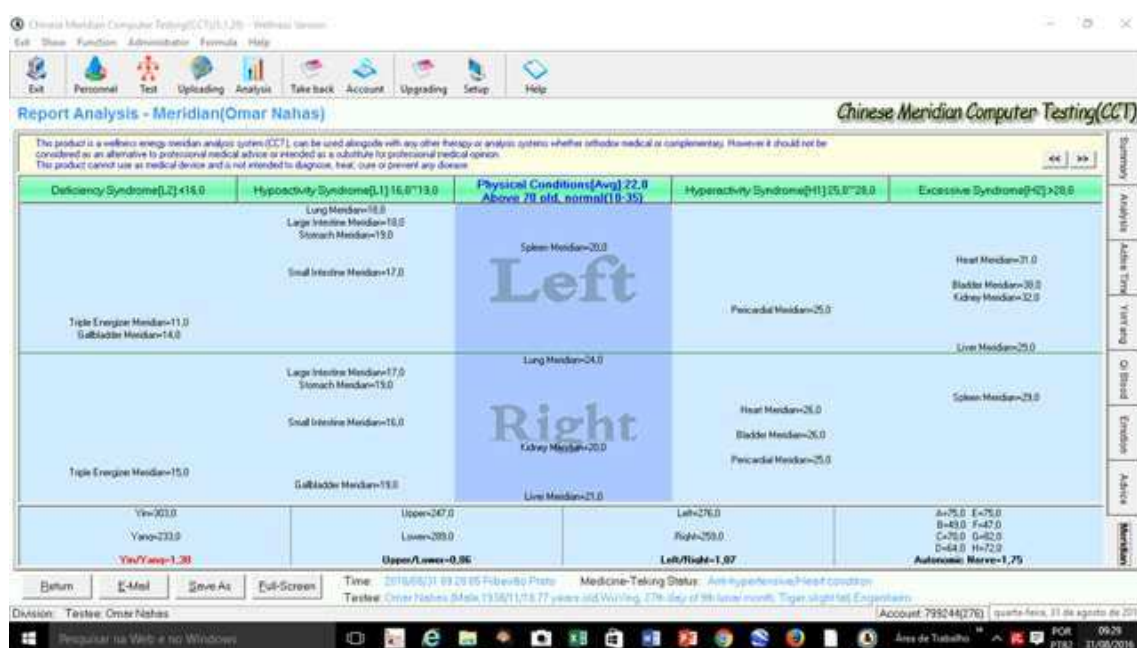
Chinese Meridian Computer Testing(CCT)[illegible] - Wellness Version
Exit Show Function Administrator Formula Help

Exit Personnel Test Uploading Analysis Take back Account Upgrading Setup Help

Report Analysis - Meridian(Omar Nahas)

Chinese Meridian Computer Testing(CCT)

This product is a wellness energy meridian analysis system (CCT), can be used alongside with any other therapy or analysis systems whether orthodox medical or complementary. However it should not be considered as an alternative to professional medical advice or intended as a substitute for professional medical opinion.
This product cannot use as medical device and is not intended to diagnose, treat, cure or prevent any disease.

<< >>

| Deficiency Syndrome[L2]<16.0 | Hypoactivity Syndrome[L1]16.0~19.0 | Physical Conditions[Avg]:22.0 Above 70 old, normal(19-35) | Hyperactivity Syndrome[H1]25.0~28.0 | Excessive Syndrome[H2]>28.0 |
|---|---|---|---|---|
| Triple Energizer Meridian=11.0 Gallbladder Meridian=14.0 | Lung Meridian=18.0 Large Intestine Meridian=18.0 Stomach Meridian=19.0 Small Intestine Meridian=17.0 | Spleen Meridian=20.0 Left | Pericardial Meridian=25.0 | Heart Meridian=31.0 Bladder Meridian=30.0 Kidney Meridian=32.0 Liver Meridian=29.0 |
| Triple Energizer Meridian=15.0 | Large Intestine Meridian=17.0 Stomach Meridian=19.0 Small Intestine Meridian=16.0 Gallbladder Meridian=19.0 | Lung Meridian=24.0 Right Kidney Meridian=20.0 Liver Meridian=21.0 | Heart Meridian=26.0 Bladder Meridian=26.0 Pericardial Meridian=25.0 | Spleen Meridian=29.0 |
| Yin=303.0 Yang=233.0 Yin/Yang=1.30 | Upper=247.0 Lower=289.0 Upper/Lower=0.86 | | Left=276.0 Right=259.0 Left/Right=1.07 | A=75.0 E=75.0 B=49.0 F=47.0 C=70.0 G=82.0 D=64.0 H=72.0 Autonomic Nerve=1.75 |

Summary Analysis Active Time Yin-Yang Qi Blood Emotion Advice Meridian

Return E-Mail Save As Full-Screen
Time: 2016/08/31 09:28:05 Fibavilio Proto
Medicine-Taking Status: Anti-hypertensive/Heart condition
Testee: Omar Nahas (Male 1938/11/18 77 years old Wu-Ying, 27th day of 9th lunar month, Tiger, slight fat, Engenharia

Division: Testee: Omar Nahas
Account 799244[276] quarta-feira, 31 de agosto de 201

Pesquisar na Web e no Windows
Área de Trabalho POR PTB2 09:29 31/08/2016